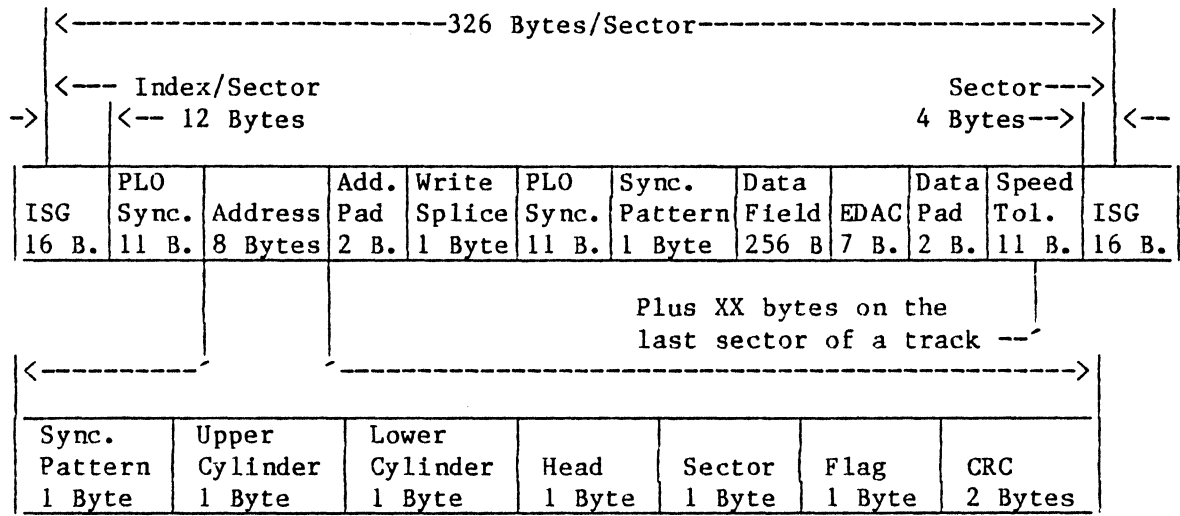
|<------------------------326 Bytes/Sector------------------------>|

<--- Index/Sector Sector--->

-> |<-- 12 Bytes 4 Bytes-->| |<--

| ISG 16 B. | PLO Sync. 11 B. | Address 8 Bytes | Add. Pad 2 B. | Write Splice 1 Byte | PLO Sync. 11 B. | Sync. Pattern 1 Byte | Data Field 256 B | EDAC 7 B. | Data Pad 2 B. | Speed Tol. 11 B. | ISG 16 B. |
|---|---|---|---|---|---|---|---|---|---|---|---|

Plus XX bytes on the last sector of a track --'

|<----------' '---------------------------------------->|

| Sync. Pattern 1 Byte | Upper Cylinder 1 Byte | Lower Cylinder 1 Byte | Head 1 Byte | Sector 1 Byte | Flag 1 Byte | CRC 2 Bytes |
|---|---|---|---|---|---|---|